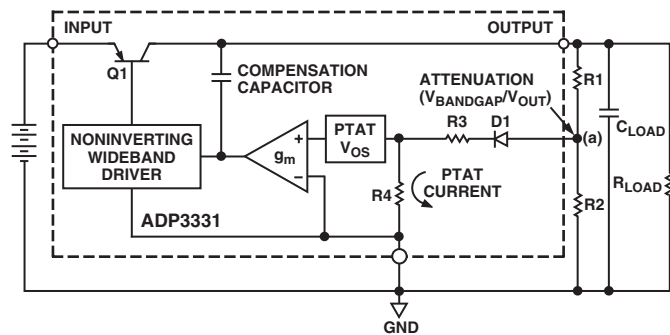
INPUT

OUTPUT

Q1

COMPENSATION CAPACITOR

ATTENUATION ($V_{BANDGAP}/V_{OUT}$)

R1

NONINVERTING WIDEBAND DRIVER

+

$g_m$

−

PTAT $V_{OS}$

R3

D1

(a)

$C_{LOAD}$

$R_{LOAD}$

R4

PTAT CURRENT

ADP3331

R2

GND